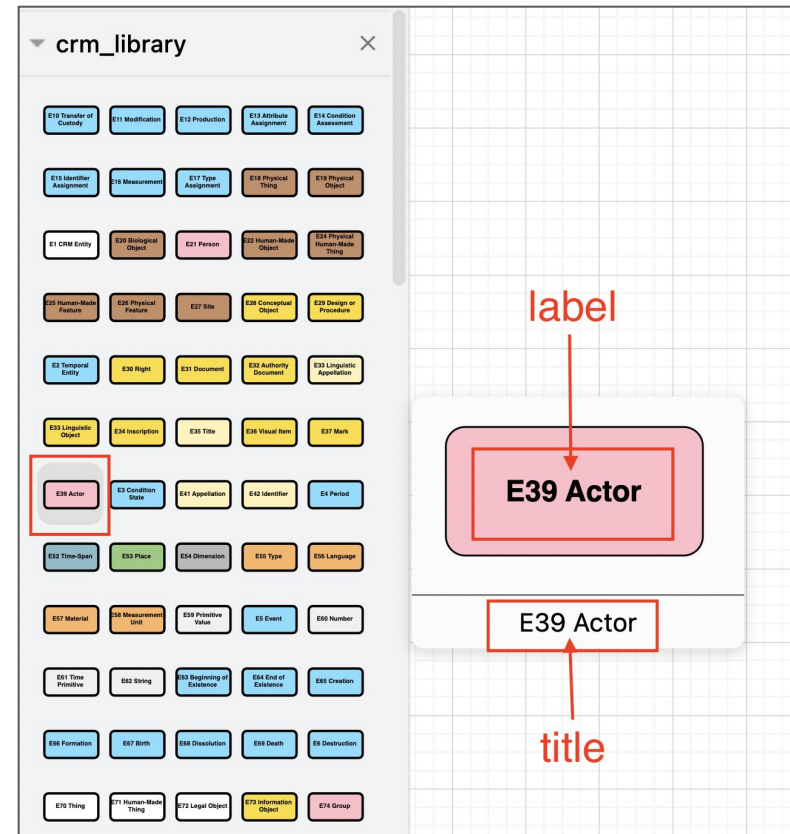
crm_library

E10 Transfer of Custody
E11 Modification
E12 Production
E13 Attribute Assignment
E14 Condition Assessment
E15 Identifier Assignment
E16 Measurement
E17 Type Assignment
E18 Physical Thing
E19 Physical Object
E1 CRM Entity
E20 Biological Object
E21 Person
E22 Human-Made Object
E24 Physical Human-Made Thing
E25 Human-Made Feature
E26 Physical Feature
E27 Site
E28 Conceptual Object
E29 Design or Procedure
E2 Temporal Entity
E30 Right
E31 Document
E32 Authority Document
E33 Linguistic Appellation
E33 Linguistic Object
E34 Inscription
E35 Title
E36 Visual Item
E37 Mark
E39 Actor
E3 Condition State
E41 Appellation
E42 Identifier
E4 Period
E52 Time-Span
E53 Place
E54 Dimension
E55 Type
E56 Language
E57 Material
E58 Measurement Unit
E59 Primitive Value
E5 Event
E60 Number
E61 Time Primitive
E62 String
E63 Beginning of Existence
E64 End of Existence
E65 Creation
E66 Formation
E67 Birth
E68 Dissolution
E69 Death
E6 Destruction
E70 Thing
E71 Human-Made Thing
E72 Legal Object
E73 Information Object
E74 Group

label

E39 Actor

E39 Actor

title